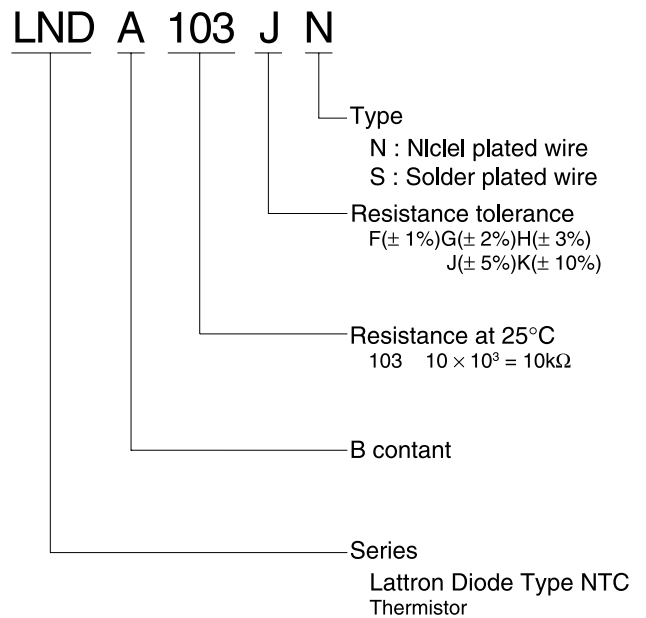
LND A 103 J N

Type
N : Niclel plated wire
S : Solder plated wire

Resistance tolerance
F(± 1%)G(± 2%)H(± 3%)
J(± 5%)K(± 10%)

Resistance at 25°C
103 $10 \times 10^3 = 10k\Omega$

B contant

Series
Lattron Diode Type NTC
Thermistor